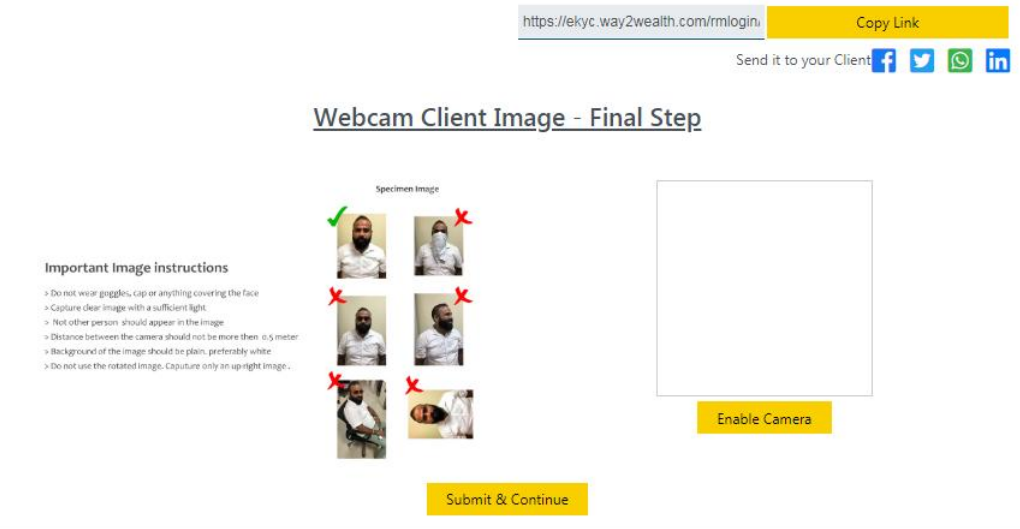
https://ekyc.way2wealth.com/rmlogin

Copy Link

Send it to your Client

Webcam Client Image - Final Step

Specimen Image

Important Image instructions

> Do not wear goggles, cap or anything covering the face
> Capture clear image with a sufficient light
> Not other person should appear in the image
> Distance between the camera should not be more then 0.5 meter
> Background of the image should be plain. preferably white
> Do not use the rotated image. Caputure only an up-right image .

Enable Camera

Submit & Continue